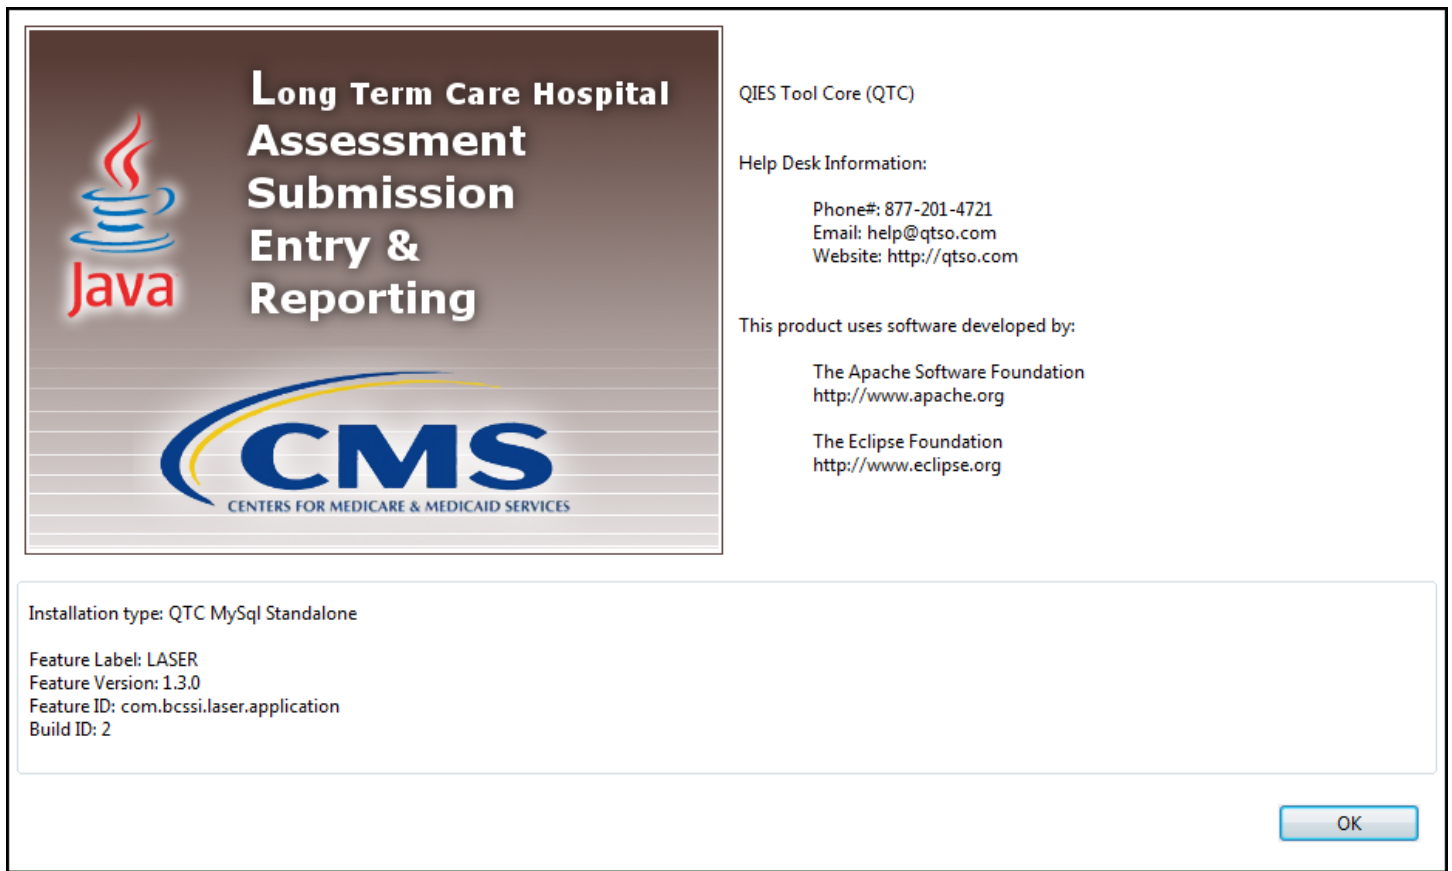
Java

Long Term Care Hospital
Assessment
Submission
Entry &
Reporting

CMS
CENTERS FOR MEDICARE & MEDICAID SERVICES

QIES Tool Core (QTC)

Help Desk Information:

Phone#: 877-201-4721
Email: help@qtso.com
Website: http://qtso.com

This product uses software developed by:

The Apache Software Foundation
http://www.apache.org

The Eclipse Foundation
http://www.eclipse.org

Installation type: QTC MySql Standalone

Feature Label: LASER
Feature Version: 1.3.0
Feature ID: com.bcssi.laser.application
Build ID: 2

OK